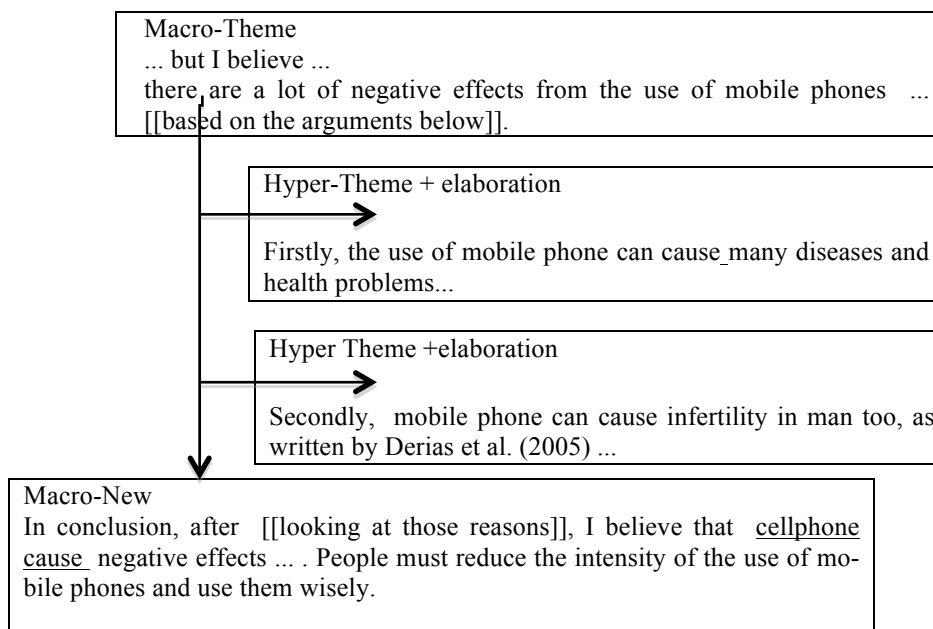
Macro-Theme
... but I believe ...
there are a lot of negative effects from the use of mobile phones ... [[based on the arguments below]].

Hyper-Theme + elaboration

Firstly, the use of mobile phone can cause many diseases and health problems...

Hyper Theme +elaboration

Secondly, mobile phone can cause infertility in man too, as written by Derias et al. (2005) ...

Macro-New
In conclusion, after [[looking at those reasons]], I believe that cellphone cause negative effects ... . People must reduce the intensity of the use of mobile phones and use them wisely.